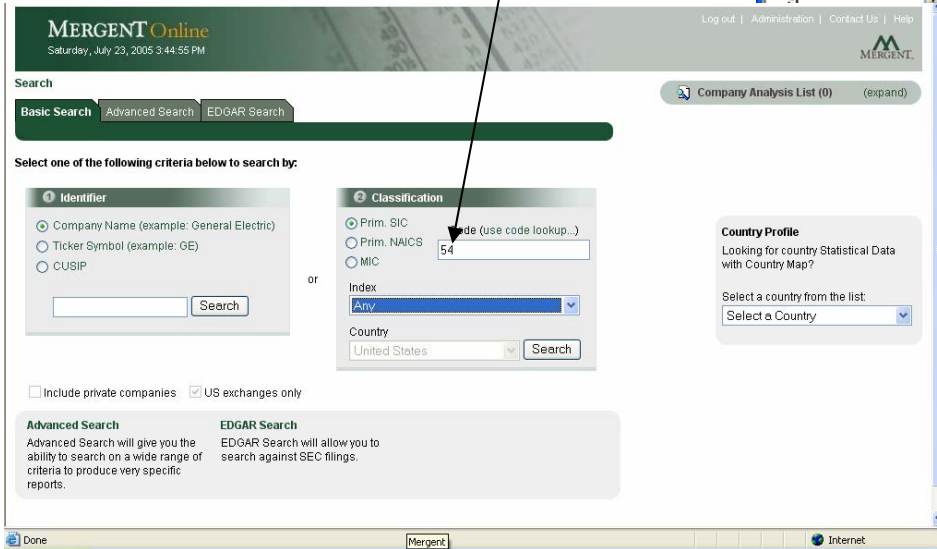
MERGENT Online
Saturday, July 23, 2005 3:44:55 PM

Log out | Administration | Contact Us | Help

MERGENT

Search

Basic Search | Advanced Search | EDGAR Search

Company Analysis List (0) (expand)

Select one of the following criteria below to search by:

1 Identifier

Company Name (example: General Electric)
Ticker Symbol (example: GE)
CUSIP

Search

or

2 Classification

Prim. SIC
Prim. NAICS
MIC

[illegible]de (use code lookup...)

54

Index

Any

Country

United States

Search

Country Profile

Looking for country Statistical Data with Country Map?

Select a country from the list:

Select a Country

Include private companies   US exchanges only

Advanced Search

Advanced Search will give you the ability to search on a wide range of criteria to produce very specific reports.

EDGAR Search

EDGAR Search will allow you to search against SEC filings.

Done

Mergent

Internet